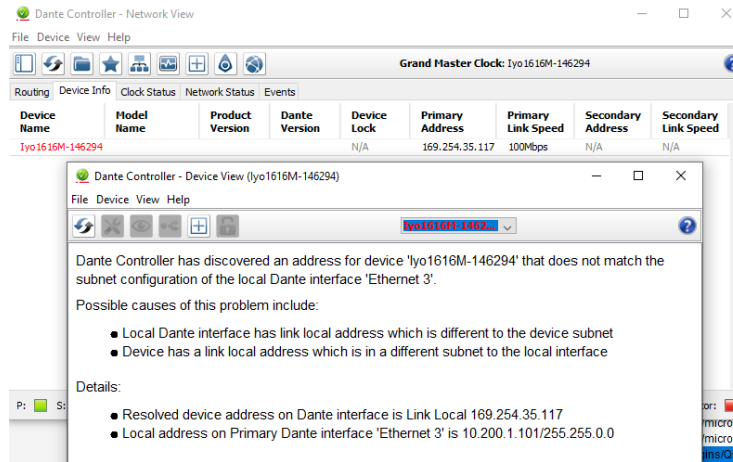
Dante Controller - Network View

File Device View Help

Grand Master Clock: Iyo1616M-146294

Routing Device Info Clock Status Network Status Events

| Device Name | Model Name | Product Version | Dante Version | Device Lock | Primary Address | Primary Link Speed | Secondary Address | Secondary Link Speed |
|---|---|---|---|---|---|---|---|---|
| Iyo1616M-146294 | | | | N/A | 169.254.35.117 | 100Mbps | N/A | N/A |

Dante Controller - Device View (Iyo1616M-146294)

File Device View Help

Iyo1616M-1462...

Dante Controller has discovered an address for device 'Iyo1616M-146294' that does not match the subnet configuration of the local Dante interface 'Ethernet 3'.

Possible causes of this problem include:

Local Dante interface has link local address which is different to the device subnet
Device has a link local address which is in a different subnet to the local interface

Details:

Resolved device address on Dante interface is Link Local 169.254.35.117
Local address on Primary Dante interface 'Ethernet 3' is 10.200.1.101/255.255.0.0

P: S:

tor:
/micro
/micro
gins/Q